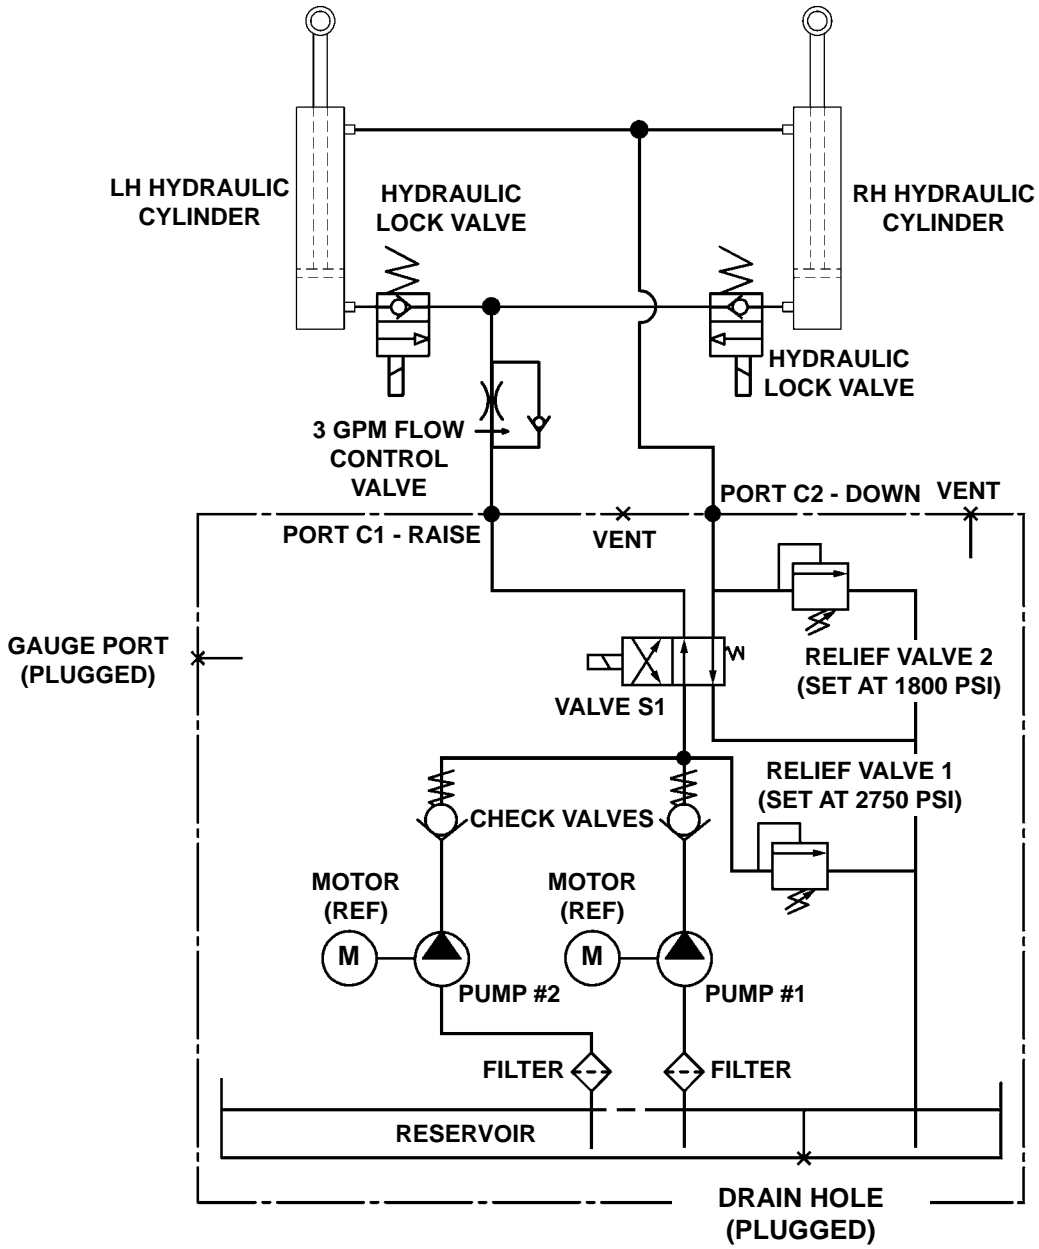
LH HYDRAULIC CYLINDER

HYDRAULIC LOCK VALVE

RH HYDRAULIC CYLINDER

HYDRAULIC LOCK VALVE

3 GPM FLOW CONTROL VALVE

PORT C2 - DOWN

VENT

PORT C1 - RAISE

VENT

GAUGE PORT (PLUGGED)

RELIEF VALVE 2 (SET AT 1800 PSI)

VALVE S1

RELIEF VALVE 1 (SET AT 2750 PSI)

CHECK VALVES

MOTOR (REF)

M

MOTOR (REF)

M

PUMP #2

PUMP #1

FILTER

FILTER

RESERVOIR

DRAIN HOLE (PLUGGED)